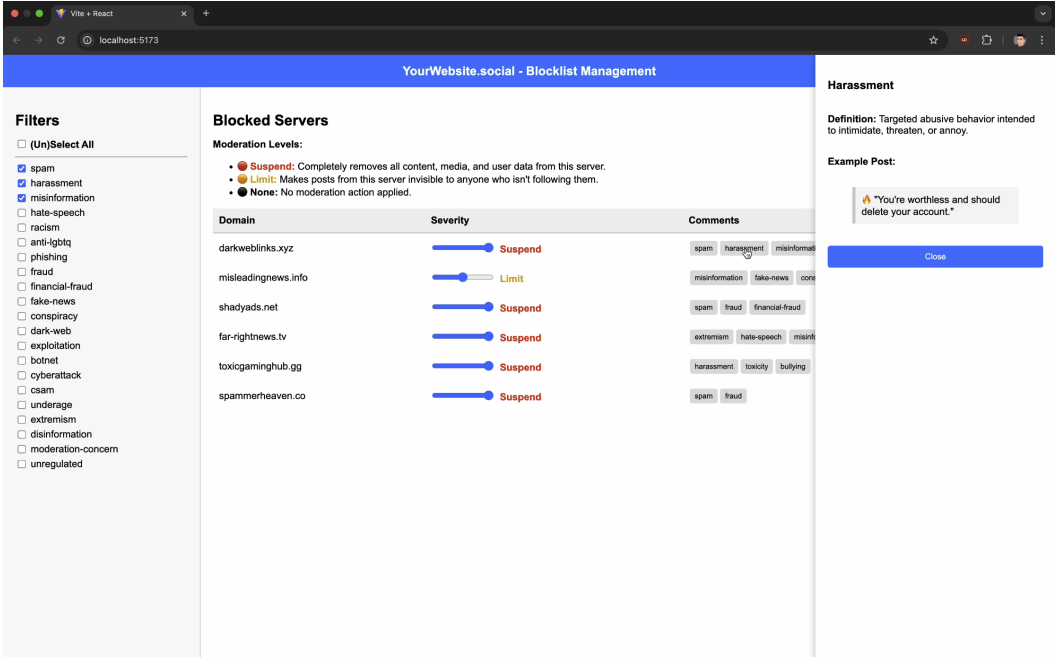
Vite + React

localhost:5173

YourWebsite.social - Blocklist Management

Filters

(Un)Select All

spam
harassment
misinformation
hate-speech
racism
anti-lgbtq
phishing
fraud
financial-fraud
fake-news
conspiracy
dark-web
exploitation
botnet
cyberattack
csam
underage
extremism
disinformation
moderation-concern
unregulated

Blocked Servers

Moderation Levels:

- 🔴 Suspend: Completely removes all content, media, and user data from this server.
- 🟠 Limit: Makes posts from this server invisible to anyone who isn't following them.
- ⚫ None: No moderation action applied.

| Domain | Severity | Comments |
|---|---|---|
| darkweblinks.xyz | Suspend | spam harassment misinformati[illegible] |
| misleadingnews.info | Limit | misinformation fake-news cons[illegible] |
| shadyads.net | Suspend | spam fraud financial-fraud |
| far-rightnews.tv | Suspend | extremism hate-speech misinf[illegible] |
| toxicgaminghub.gg | Suspend | harassment toxicity bullying |
| spammerheaven.co | Suspend | spam fraud |

Harassment

Definition: Targeted abusive behavior intended to intimidate, threaten, or annoy.

Example Post:

🔥 "You're worthless and should delete your account."

Close